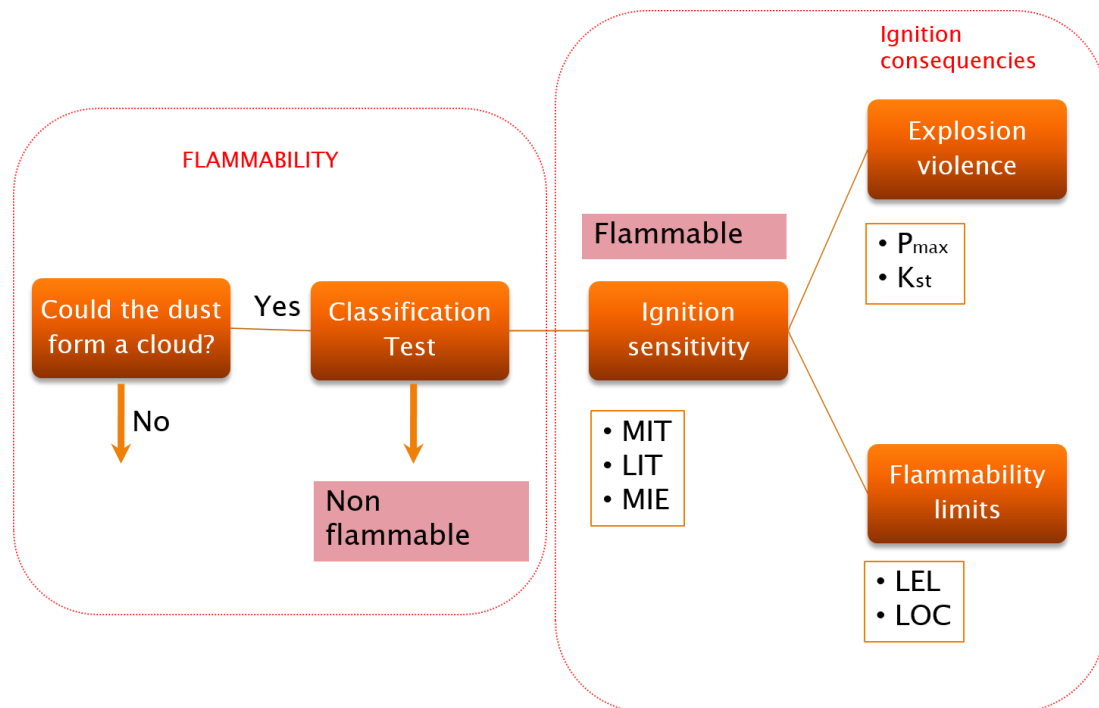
FLAMMABILITY

Could the dust form a cloud?

Yes

Classification Test

No

Non flammable

Ignition consequencies

Flammable

Ignition sensitivity

• MIT
• LIT
• MIE

Explosion violence

• $P_{max}$
• $K_{st}$

Flammability limits

• LEL
• LOC